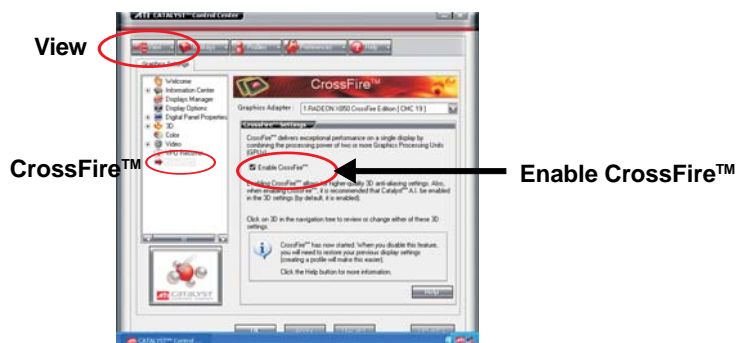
ATI CATALYST™ Control Center

View

CrossFire™

Enable CrossFire™

Graphics Settings

Welcome
Information Center
Displays Manager
Display Options
Digital Panel Properties
3D
Color
Video
VPU Recover

CrossFire™

Graphics Adapter: 1.RADEON X850 CrossFire Edition [ CMC 19 ]

CrossFire™ Settings

CrossFire™ delivers exceptional performance on a single display by combining the processing power of two or more Graphics Processing Units (GPUs).

Enable CrossFire™

Enabling CrossFire™ allows for higher-quality 3D anti-aliasing settings. Also, when enabling CrossFire™ it is recommended that Catalyst™ A.I. be enabled in the 3D settings (by default, it is enabled).

Click on 3D in the navigation tree to review or change either of these 3D settings.

CrossFire™ has now started. When you disable this feature, you will need to restore your previous display settings (creating a profile will make this easier).

Click the Help button for more information.

ATI CATALYST

CATALYST™ Control